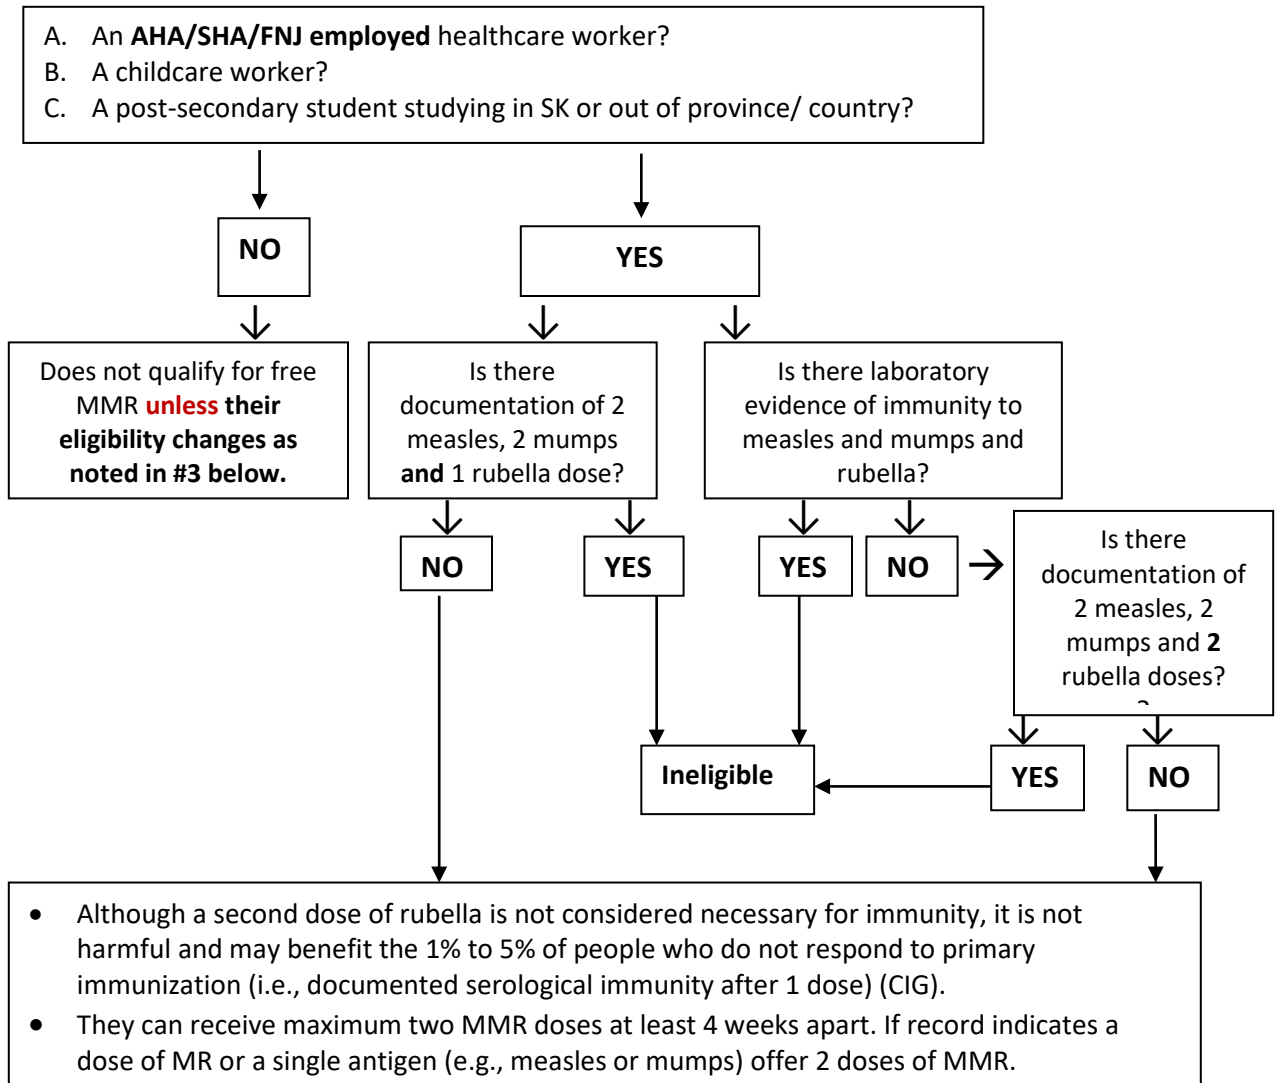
A. An **AHA/SHA/FNJ employed** healthcare worker?
B. A childcare worker?
C. A post-secondary student studying in SK or out of province/ country?

NO

YES

Does not qualify for free MMR **unless their eligibility changes as noted in #3 below.**

Is there documentation of 2 measles, 2 mumps **and** 1 rubella dose?

Is there laboratory evidence of immunity to measles and mumps and rubella?

NO

YES

YES

NO

Is there documentation of 2 measles, 2 mumps and **2** rubella doses?

Ineligible

YES

NO

- Although a second dose of rubella is not considered necessary for immunity, it is not harmful and may benefit the 1% to 5% of people who do not respond to primary immunization (i.e., documented serological immunity after 1 dose) (CIG).
- They can receive maximum two MMR doses at least 4 weeks apart. If record indicates a dose of MR or a single antigen (e.g., measles or mumps) offer 2 doses of MMR.